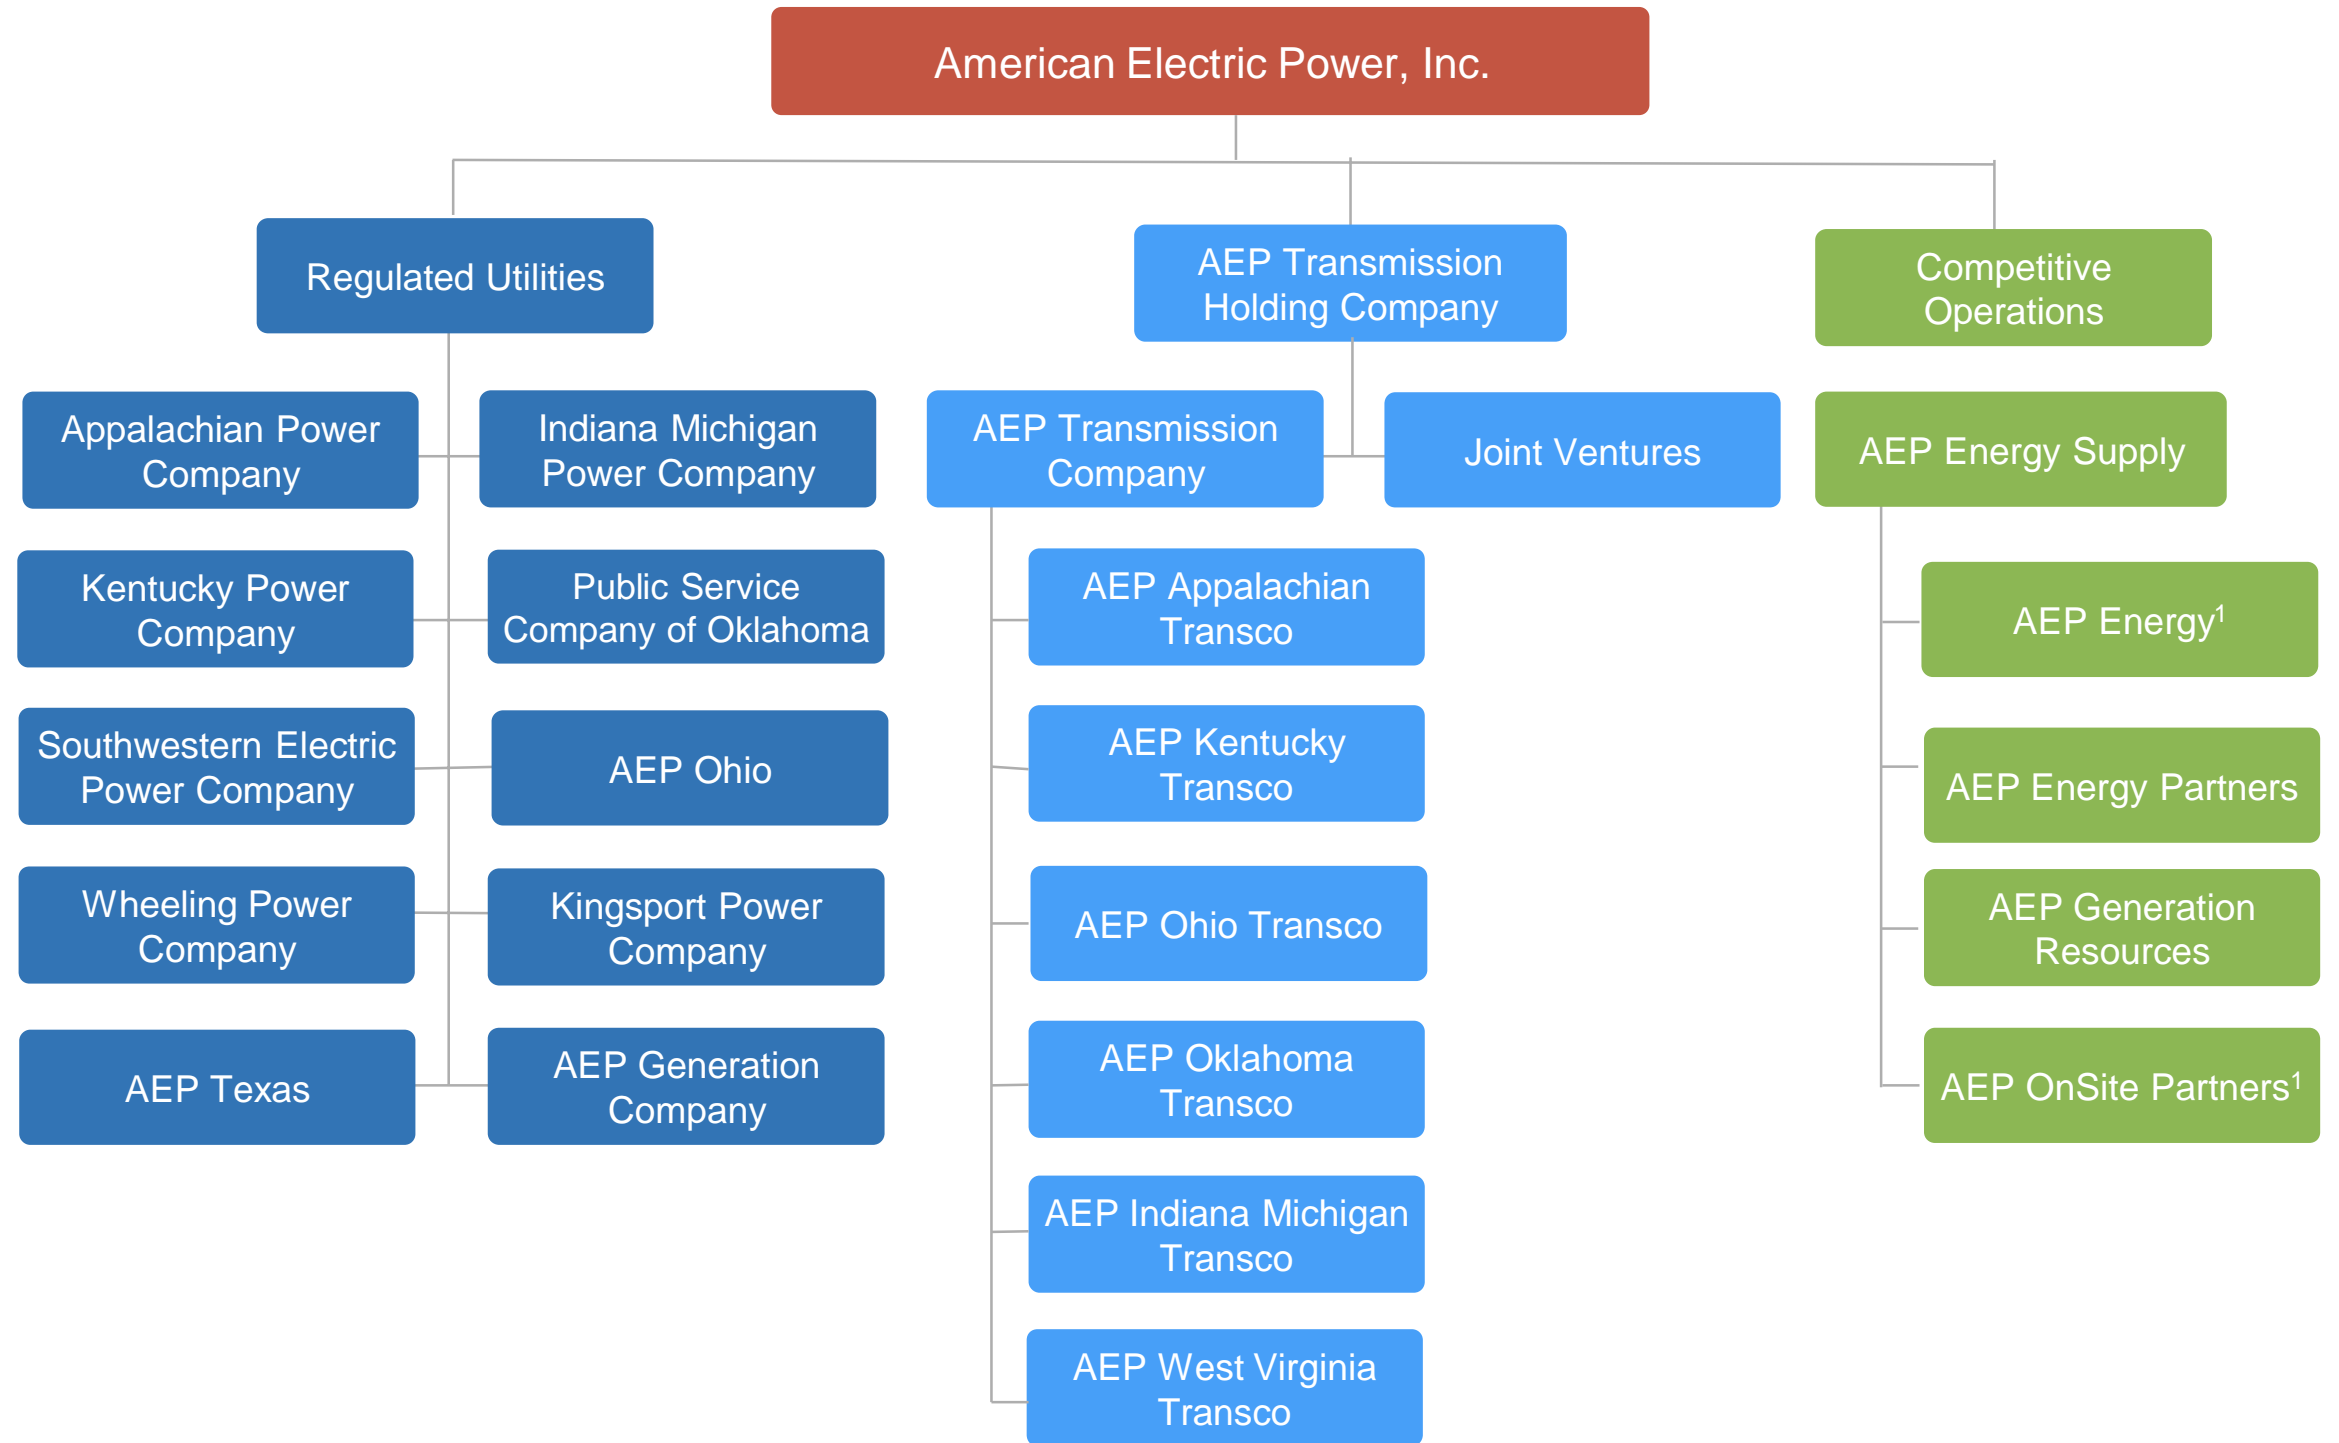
American Electric Power, Inc.

Regulated Utilities

AEP Transmission Holding Company

Competitive Operations

Appalachian Power Company

Indiana Michigan Power Company

Kentucky Power Company

Public Service Company of Oklahoma

Southwestern Electric Power Company

AEP Ohio

Wheeling Power Company

Kingsport Power Company

AEP Texas

AEP Generation Company

AEP Transmission Company

Joint Ventures

AEP Appalachian Transco

AEP Kentucky Transco

AEP Ohio Transco

AEP Oklahoma Transco

AEP Indiana Michigan Transco

AEP West Virginia Transco

AEP Energy Supply

AEP Energy$^1$

AEP Energy Partners

AEP Generation Resources

AEP OnSite Partners$^1$